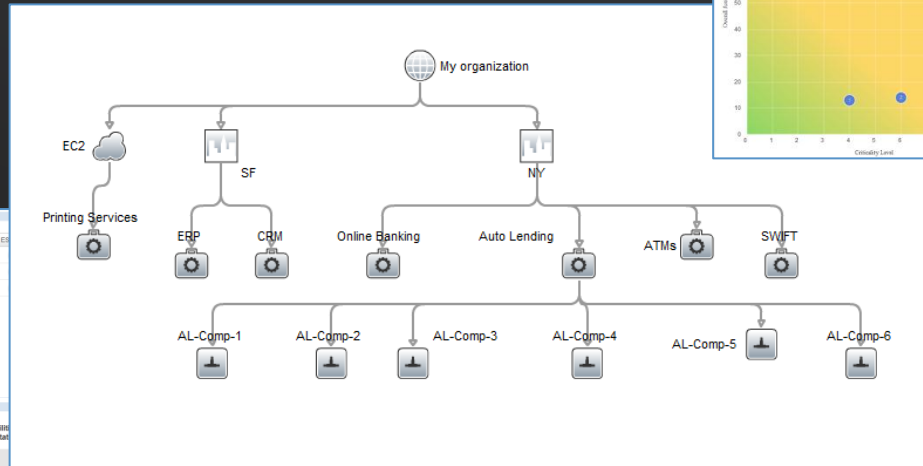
My organization

EC2

SF

NY

Printing Services

ERP

CRM

Online Banking

Auto Lending

ATMs

SWIFT

AL-Comp-1

AL-Comp-2

AL-Comp-3

AL-Comp-4

AL-Comp-5

AL-Comp-6

50
40
30
20
10
0
0 1 2 3 4 5 6
Criticality Level
Overall Av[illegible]